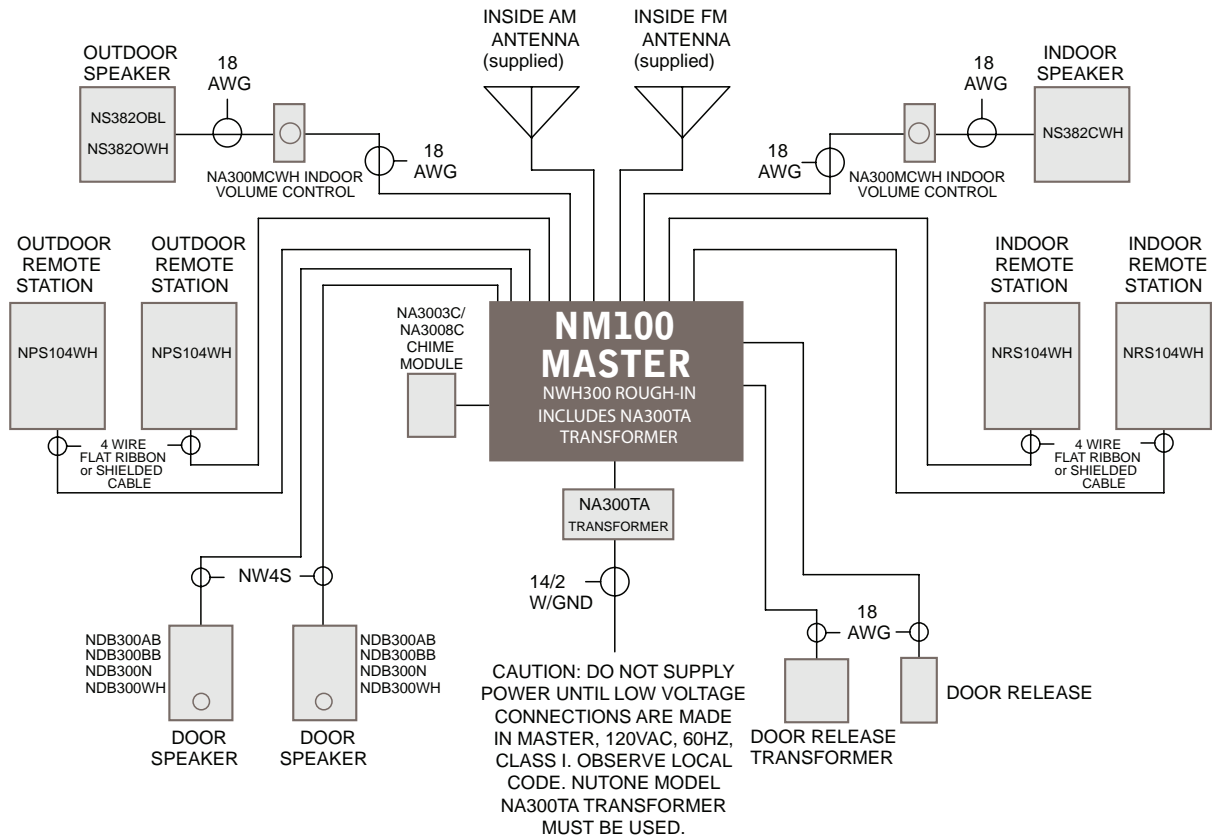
INSIDE AM ANTENNA (supplied)

INSIDE FM ANTENNA (supplied)

OUTDOOR SPEAKER

NS382OBL

NS382OWH

18 AWG

NA300MCWH INDOOR VOLUME CONTROL

18 AWG

INDOOR SPEAKER

NS382CWH

18 AWG

18 AWG

NA300MCWH INDOOR VOLUME CONTROL

OUTDOOR REMOTE STATION

NPS104WH

OUTDOOR REMOTE STATION

NPS104WH

NA3003C/ NA3008C CHIME MODULE

NM100 MASTER

NWH300 ROUGH-IN INCLUDES NA300TA TRANSFORMER

INDOOR REMOTE STATION

NRS104WH

INDOOR REMOTE STATION

NRS104WH

4 WIRE FLAT RIBBON or SHIELDED CABLE

4 WIRE FLAT RIBBON or SHIELDED CABLE

NA300TA TRANSFORMER

NW4S

14/2 W/GND

18 AWG

NDB300AB
NDB300BB
NDB300N
NDB300WH

NDB300AB
NDB300BB
NDB300N
NDB300WH

DOOR SPEAKER

DOOR SPEAKER

CAUTION: DO NOT SUPPLY POWER UNTIL LOW VOLTAGE CONNECTIONS ARE MADE IN MASTER, 120VAC, 60HZ, CLASS I. OBSERVE LOCAL CODE. NUTONE MODEL NA300TA TRANSFORMER MUST BE USED.

DOOR RELEASE TRANSFORMER

DOOR RELEASE